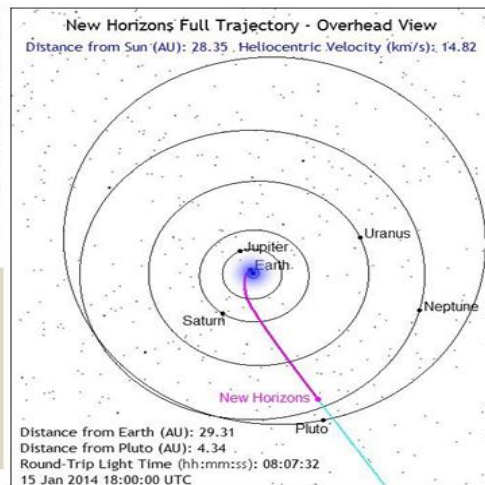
New Horizons Full Trajectory - Overhead View
Distance from Sun (AU): 28.35 Heliocentric Velocity (km/s): 14.82

Jupiter
Earth
Uranus
Saturn
Neptune
New Horizons
Pluto

Distance from Earth (AU): 29.31
Distance from Pluto (AU): 4.34
Round-Trip Light Time (hh:mm:ss): 08:07:32
15 Jan 2014 18:00:00 UTC